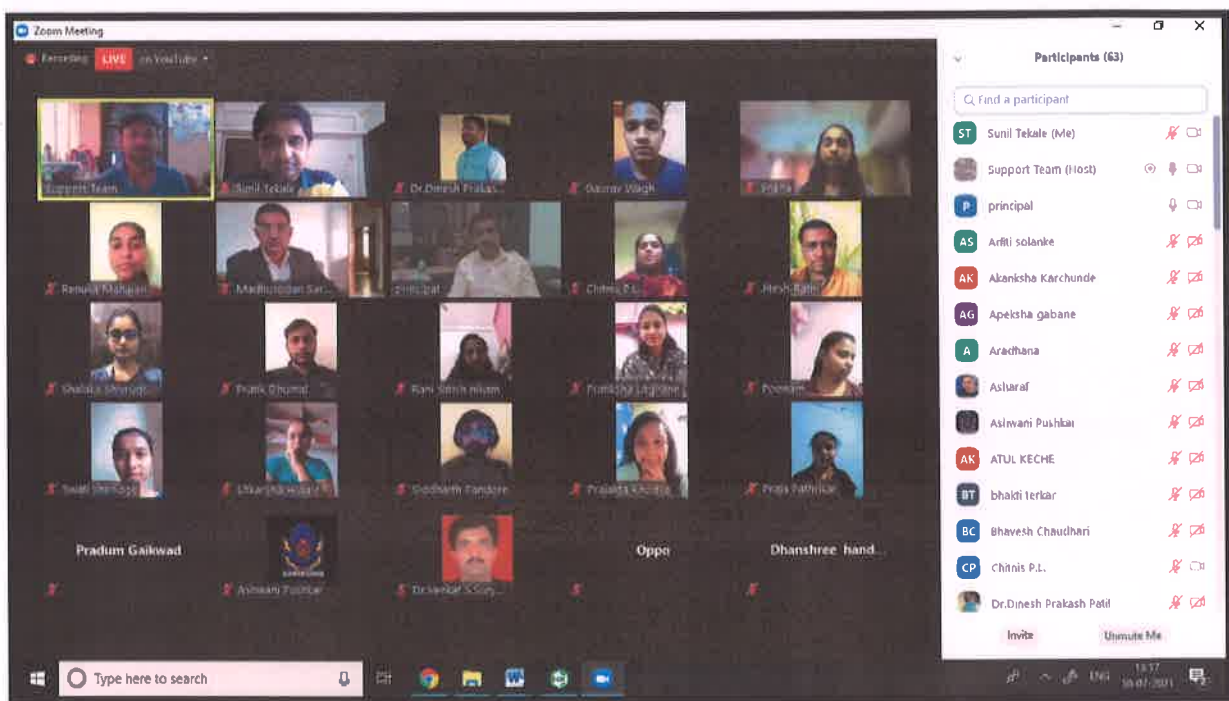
Zoom Meeting

Recording LIVE on YouTube

Support Team
Sunil Tekale
Dr.Dinesh Prakas...
Gaurav Wagh
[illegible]
Renuka Mahajan
Madhusudan Sar...
principal
Chitnis P.L.
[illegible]
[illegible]
Pratik Dhumal
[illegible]
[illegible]
Poonam
Swati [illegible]
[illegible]
Siddharth Pandore
Prajakta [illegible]
Pooja Pathrikar
Pradum Gaikwad
Ashwani Pushkar
Dr.Venkat S.Sury...
Oppo
Dhanshree hand...

Participants (63)

Find a participant

ST Sunil Tekale (Me)
Support Team (Host)
P principal
AS Arifti solanke
AK Akanksha Karchunde
AG Apeksha gabane
A Aradhana
Asharaf
Ashwani Pushkar
AK ATUL KECHE
BT bhakti terkar
BC Bhavesh Chaudhari
CP Chitnis P.L.
Dr.Dinesh Prakash Patil

Invite
Unmute Me

Type here to search

ENG
13:37
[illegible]